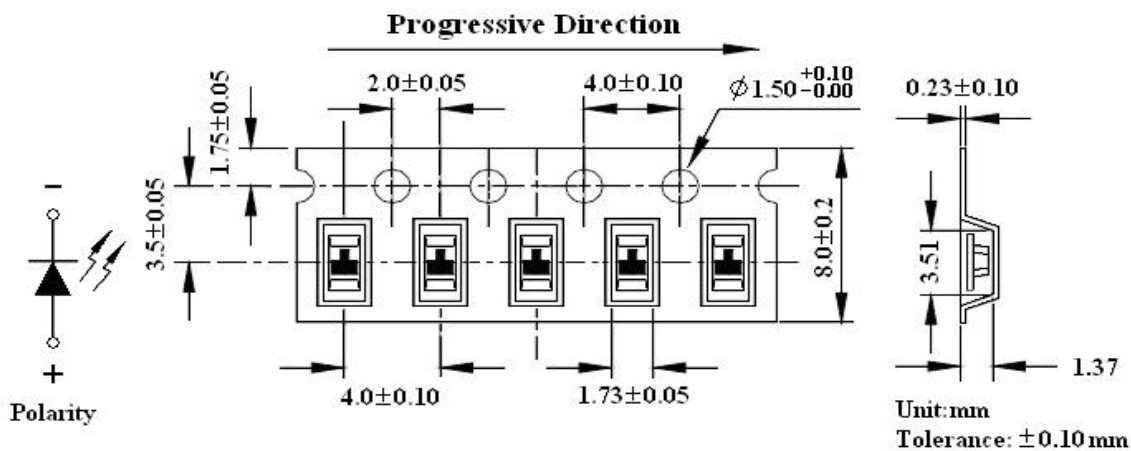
Progressive Direction

$2.0\pm0.05$

$4.0\pm0.10$

$\phi1.50^{+0.10}_{-0.00}$

$0.23\pm0.10$

$1.75\pm0.05$

$3.5\pm0.05$

$8.0\pm0.2$

3.51

-

+

Polarity

$4.0\pm0.10$

$1.73\pm0.05$

1.37

Unit:mm
Tolerance: $\pm0.10$ mm